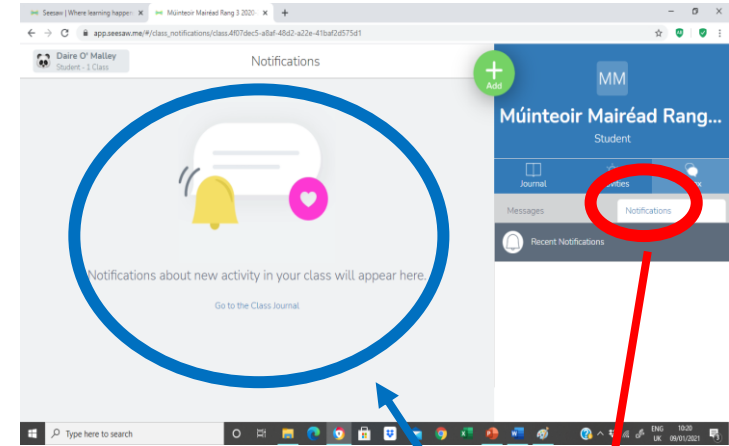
Seesaw | Where learning happens × Múinteoir Mairéad Rang 3 2020- × +

app.seesaw.me/#/class_notifications/class.4f07dec5-a8af-48d2-a22e-41baf2d575d1

Daire O' Malley
Student - 1 Class

Notifications

Add

MM

Múinteoir Mairéad Rang...

Student

Journal

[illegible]tivities

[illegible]

Messages

Notifications

Recent Notifications

Notifications about new activity in your class will appear here.

Go to the Class Journal

Type here to search

ENG UK

10:20 09/01/2021